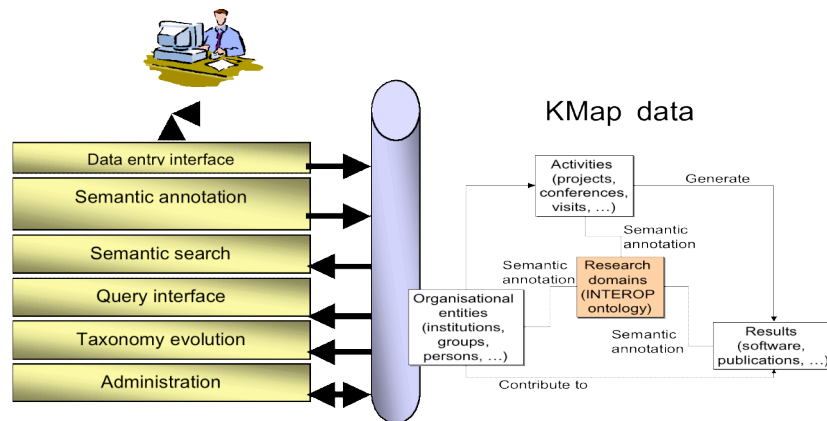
Data entry interface
Semantic annotation
Semantic search
Query interface
Taxonomy evolution
Administration

KMap data

Activities (projects, conferences, visits, …)
Generate
Semantic annotation
Semantic annotation
Research domains (INTEROP ontology)
Organisational entities (institutions, groups, persons, …)
Semantic annotation
Results (software, publications, …)
Contribute to